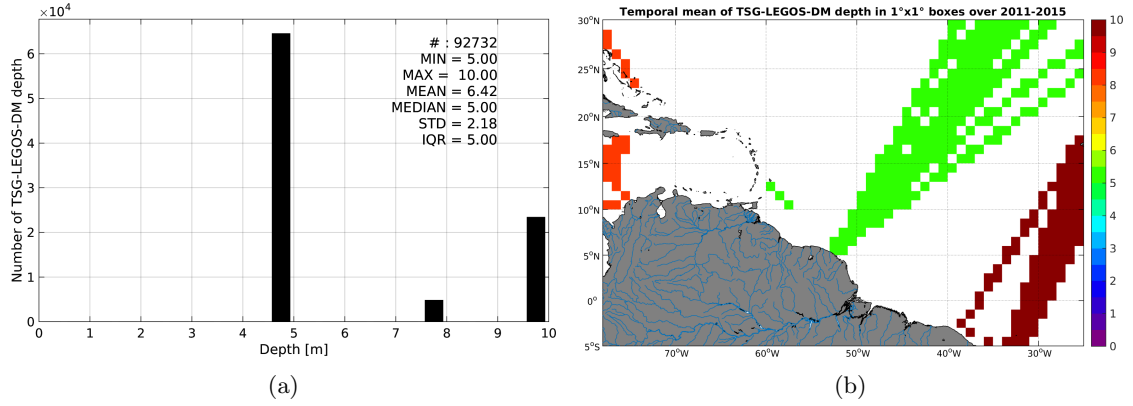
$\times10^4$
# : 92732
MIN = 5.00
MAX = 10.00
MEAN = 6.42
MEDIAN = 5.00
STD = 2.18
IQR = 5.00
Number of TSG-LEGOS-DM depth
6
5
4
3
2
1
0
0 1 2 3 4 5 6 7 8 9 10
Depth [m]
(a)

Temporal mean of TSG-LEGOS-DM depth in 1°x1° boxes over 2011-2015
30°N
25°N
20°N
15°N
10°N
5°N
0°
5°S
70°W 60°W 50°W 40°W 30°W
10
9
8
7
6
5
4
3
2
1
0
(b)